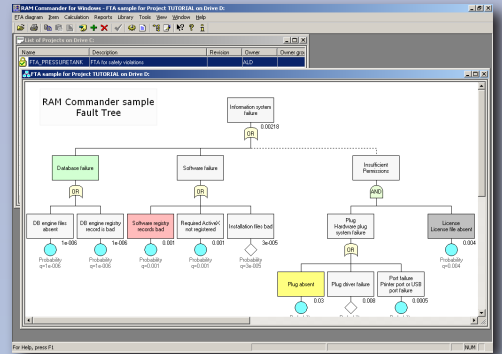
RAM Commander for Windows - FTA sample for Project TUTORIAL on Drive D:

FTA diagram  Item  Calculation  Reports  Library  Tools  View  Window  Help

List of Projects on Drive C:

| Name | Description | Revision | Owner | Owner gro |
|---|---|---|---|---|
| FTA_PRESSURETANK | FTA for safety violations | | ALD | |

FTA sample for Project TUTORIAL on Drive D:

RAM Commander sample Fault Tree

Information system failure

OR

0.00218

Database failure

Software failure

Insufficient Permissions

OR

OR

AND

DB engine files absent

1e-006

Probability q=1e-006

DB engine registry record is bad

1e-006

Probability q=1e-006

Software registry records bad

0.001

Probability q=0.001

Required ActiveX not registered

0.001

Probability q=0.001

Installation files bad

3e-005

Probability q=3e-005

Plug Hardware plug system failure

OR

License License file absent

0.004

Probability q=0.004

Plug absent

0.03

Plug driver failure

0.008

Port failure Printer port or USB port failure

0.0005

For Help, press F1

NUM